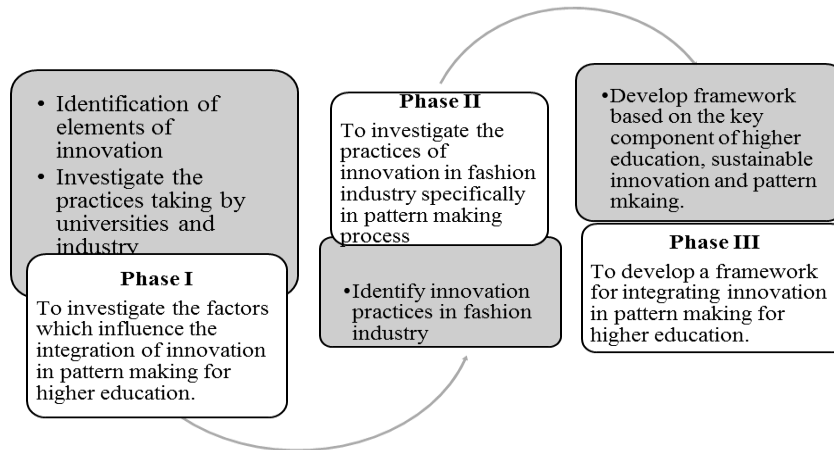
• Identification of elements of innovation
• Investigate the practices taking by universities and industry

Phase I
To investigate the factors which influence the integration of innovation in pattern making for higher education.

Phase II
To investigate the practices of innovation in fashion industry specifically in pattern making process

•Identify innovation practices in fashion industry

•Develop framework based on the key component of higher education, sustainable innovation and pattern mkaing.

Phase III
To develop a framework for integrating innovation in pattern making for higher education.